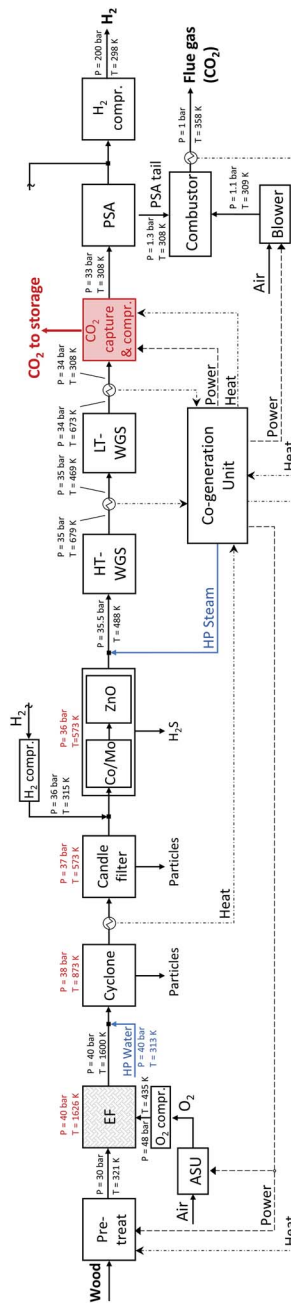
Wood
Pre-treat
P = 30 bar
T = 321 K
Air
ASU
O$_2$ compr.
P = 48 bar
T = 435 K
O$_2$
EF
P = 40 bar
T = 1626 K
P = 40 bar
T = 1600 K
HP Water
P = 40 bar
T = 313 K
Power
Heat
Cyclone
P = 38 bar
T = 873 K
Particles
Candle filter
P = 37 bar
T = 573 K
Particles
Heat
H$_2$
H$_2$ compr.
P = 36 bar
T = 315 K
Co/Mo
ZnO
P= 36 bar
T=573 K
H$_2$S
P = 35.5 bar
T = 488 K
HP Steam
HT-WGS
P = 35 bar
T = 679 K
P = 35 bar
T = 469 K
LT-WGS
P = 34 bar
T = 673 K
P = 34 bar
T = 308 K
Co-generation Unit
Power
Heat
Power
Heat
CO$_2$ to storage
CO$_2$ capture & compr.
P = 33 bar
T = 308 K
PSA
PSA tail
P = 1.3 bar
T = 308 K
Combustor
P = 1.1 bar
T = 309 K
Blower
Air
P = 1 bar
T = 358 K
Flue gas (CO$_2$)
H$_2$ compr.
P = 200 bar
T = 298 K
H$_2$